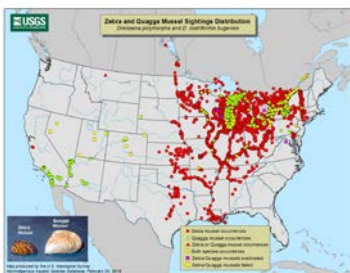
USGS

Zebra and Quagga Mussel Sightings Distribution
Dreissena polymorpha and D. rostriformis bugensis

Zebra Mussel
Quagga Mussel

Zebra mussel occurrences
Quagga mussel occurrences
Zebra and Quagga Mussel occurrences
Both species occurrences
Zebra/Quagga mussels eradicated
Zebra/Quagga mussels failed

Map produced by the U.S. Geological Survey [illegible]